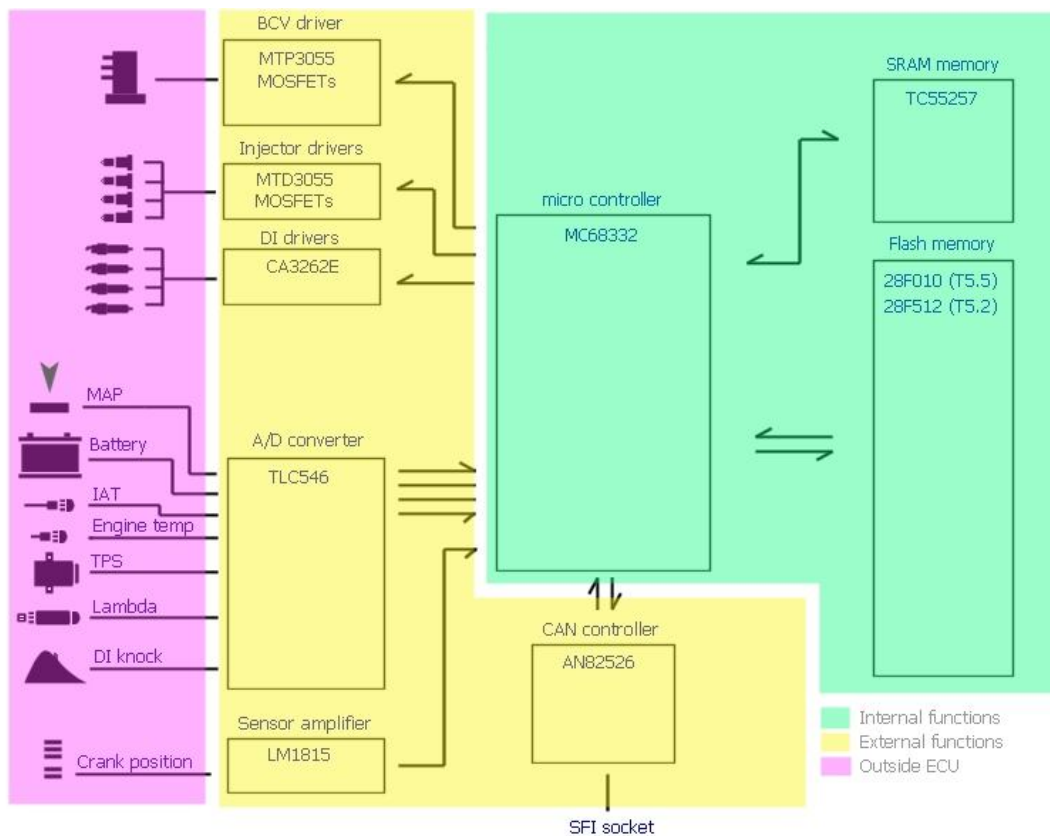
BCV driver
MTP3055
MOSFETs

Injector drivers
MTD3055
MOSFETs

DI drivers
CA3262E

MAP
Battery
IAT
Engine temp
TPS
Lambda
DI knock

A/D converter
TLC546

Sensor amplifier
LM1815

Crank position

micro controller
MC68332

SRAM memory
TC55257

Flash memory
28F010 (T5.5)
28F512 (T5.2)

CAN controller
AN82526

SFI socket

Internal functions
External functions
Outside ECU